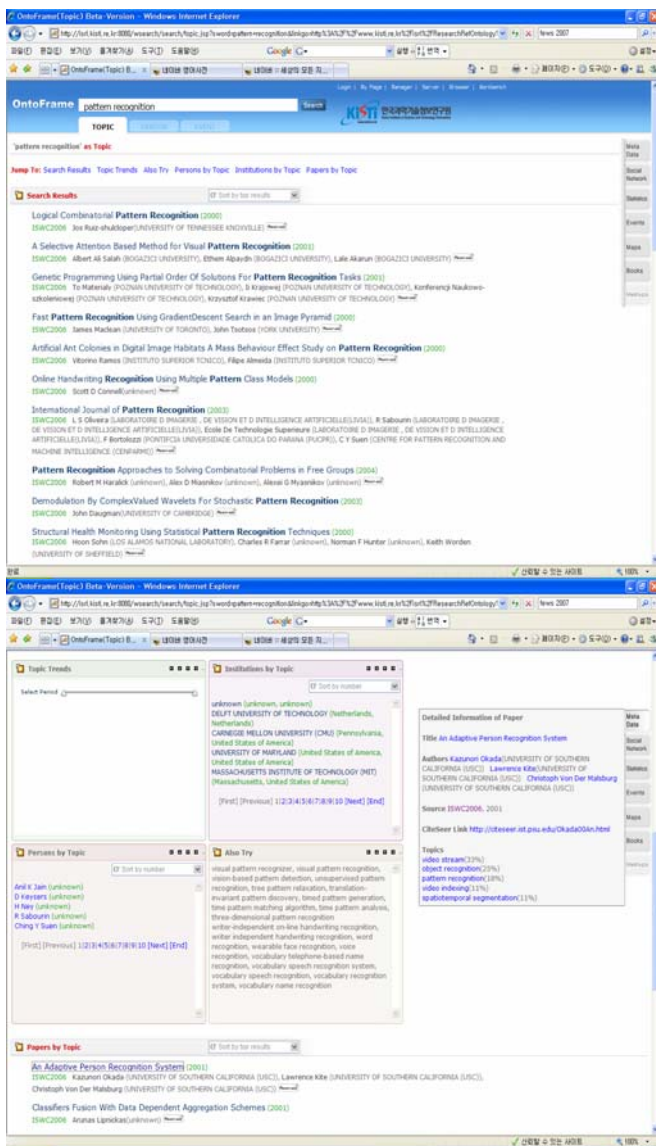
OntoFrame(Topic) Beta-Version - Windows Internet Explorer

http://lod.kisti.re.kr:8080/wsearch/search/topic.jsp?sword=pattern+recognition&linkpointly%3A%2F%2Fwww.kisti.re.kr%2Fisrl%2FResearchRefOntology/

파일(F) 편집(E) 보기(V) 즐겨찾기(A) 도구(T) 도움말(H)

Google G-

OntoFrame(Topic) B...

네이버 영어사전

네이버 :: 세상의 모든 지...

Login | By Page | Manager | Server | Browser | Worldwind

OntoFrame pattern recognition Search

KISTI 한국과학기술정보연구원

TOPIC

'pattern recognition' as Topic

Jump To: Search Results Topic Trends Also Try Persons by Topic Institutions by Topic Papers by Topic

Search Results

Sort by top results

Meta Data

Social Network

Statistics

Events

Maps

Books

Logical Combinatorial Pattern Recognition (2000)
ISWC2006 Jos Ruiz-shulcloper(UNIVERSITY OF TENNESSEE KNOXVILLE)

A Selective Attention Based Method for Visual Pattern Recognition (2001)
ISWC2006 Albert Ali Salah (BOGAZICI UNIVERSITY), Ethem Alpaydn (BOGAZICI UNIVERSITY), Lale Akarun (BOGAZICI UNIVERSITY)

Genetic Programming Using Partial Order Of Solutions For Pattern Recognition Tasks (2001)
ISWC2006 To Materialy (POZNAN UNIVERSITY OF TECHNOLOGY), b Krajowej (POZNAN UNIVERSITY OF TECHNOLOGY), Konferencji Naukowo-szkoleniowej (POZNAN UNIVERSITY OF TECHNOLOGY), Krzysztof Krawiec (POZNAN UNIVERSITY OF TECHNOLOGY)

Fast Pattern Recognition Using GradientDescent Search in an Image Pyramid (2000)
ISWC2006 James Maclean (UNIVERSITY OF TORONTO), John Tsotsos (YORK UNIVERSITY)

Artificial Ant Colonies in Digital Image Habitats A Mass Behaviour Effect Study on Pattern Recognition (2000)
ISWC2006 Vitorino Ramos (INSTITUTO SUPERIOR TCNICO), Filipe Almeida (INSTITUTO SUPERIOR TCNICO)

Online Handwriting Recognition Using Multiple Pattern Class Models (2000)
ISWC2006 Scott D Connell(unknown)

International Journal of Pattern Recognition (2003)
ISWC2006 L S Oliveira (LABORATOIRE D IMAGERIE , DE VISION ET D INTELLIGENCE ARTIFICIELLE(LIVIA)), R Sabourin (LABORATOIRE D IMAGERIE , DE VISION ET D INTELLIGENCE ARTIFICIELLE(LIVIA)), Ecole De Technologie Superieure (LABORATOIRE D IMAGERIE , DE VISION ET D INTELLIGENCE ARTIFICIELLE(LIVIA)), F Bortolozzi (PONTIFCIA UNIVERSIDADE CATOLICA DO PARANA (PUCPR)), C Y Suen (CENTRE FOR PATTERN RECOGNITION AND MACHINE INTELLIGENCE (CENPARMI))

Pattern Recognition Approaches to Solving Combinatorial Problems in Free Groups (2004)
ISWC2006 Robert M Haralick (unknown), Alex D Miasnikov (unknown), Alexei G Myasnikov (unknown)

Demodulation By ComplexValued Wavelets For Stochastic Pattern Recognition (2003)
ISWC2006 John Daugman(UNIVERSITY OF CAMBRIDGE)

Structural Health Monitoring Using Statistical Pattern Recognition Techniques (2000)
ISWC2006 Hoon Sohn (LOS ALAMOS NATIONAL LABORATORY), Charles R Farrar (unknown), Norman F Hunter (unknown), Keith Worden (UNIVERSITY OF SHEFFIELD)

신뢰할 수 있는 사이트 100%

OntoFrame(Topic) Beta-Version - Windows Internet Explorer

Topic Trends

Select Period

Institutions by Topic

Sort by number

unknown (unknown, unknown)
DELFT UNIVERSITY OF TECHNOLOGY (Netherlands, Netherlands)
CARNEGIE MELLON UNIVERSITY (CMU) (Pennsylvania, United States of America)
UNIVERSITY OF MARYLAND (United States of America, United States of America)
MASSACHUSETTS INSTITUTE OF TECHNOLOGY (MIT) (Massachusetts, United States of America)

[First] [Previous] 1|2|3|4|5|6|7|8|9|10 [Next] [End]

Detailed Information of Paper

Title An Adaptive Person Recognition System

Authors Kazunon Okada(UNIVERSITY OF SOUTHERN CALIFORNIA (USC)) Lawrence Kite(UNIVERSITY OF SOUTHERN CALIFORNIA (USC)) Christoph Von Der Malsburg (UNIVERSITY OF SOUTHERN CALIFORNIA (USC))

Source ISWC2006, 2001

CiteSeer Link http://citeseer.ist.psu.edu/Okada00An.html

Topics
video stream(33%)
object recognition(23%)
pattern recognition(18%)
video indexing(11%)
spatiotemporal segmentation(11%)

Persons by Topic

Sort by number

Anil K Jain (unknown)
D Keysers (unknown)
H Ney (unknown)
R Sabourin (unknown)
Ching Y Suen (unknown)

[First] [Previous] 1|2|3|4|5|6|7|8|9|10 [Next] [End]

Also Try

visual pattern recognizer, visual pattern recognition, vision-based pattern detection, unsupervised pattern recognition, tree pattern relaxation, translation-invariant pattern discovery, timed pattern generation, time pattern matching algorithm, time pattern analysis, three-dimensional pattern recognition writer-independent on-line handwriting recognition, writer independent handwriting recognition, word recognition, wearable face recognition, voice recognition, vocabulary telephone-based name recognition, vocabulary speech recognition system, vocabulary speech recognition, vocabulary recognition system, vocabulary name recognition

Papers by Topic

Sort by top results

An Adaptive Person Recognition System (2001)
ISWC2006 Kazunon Okada (UNIVERSITY OF SOUTHERN CALIFORNIA (USC)), Lawrence Kite (UNIVERSITY OF SOUTHERN CALIFORNIA (USC)), Christoph Von Der Malsburg (UNIVERSITY OF SOUTHERN CALIFORNIA (USC))

Classifiers Fusion With Data Dependent Aggregation Schemes (2001)
ISWC2006 Arunas Lipnickas(unknown)

신뢰할 수 있는 사이트 100%